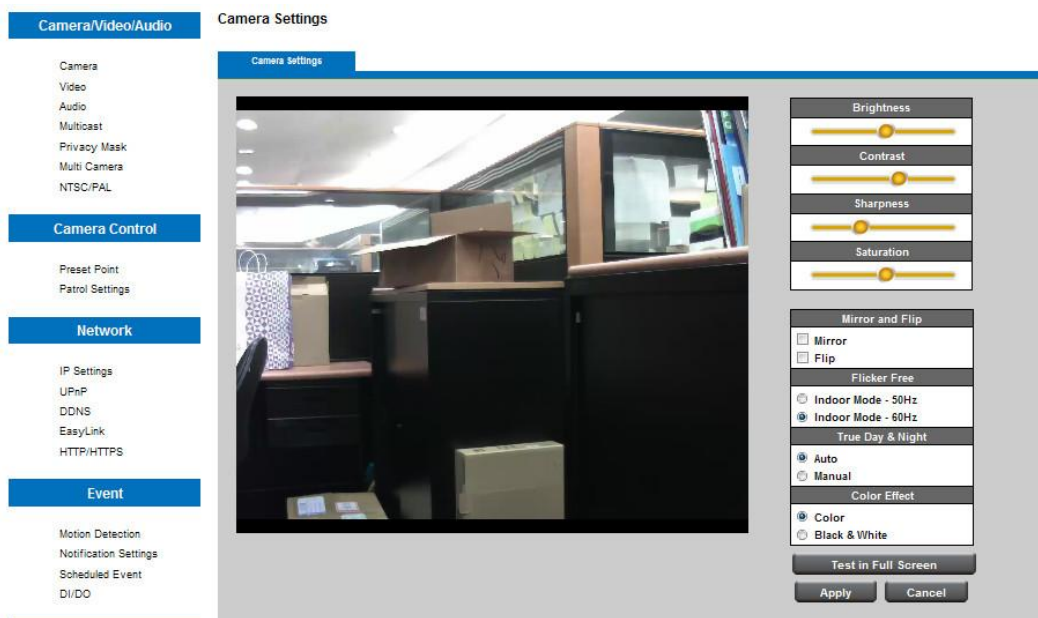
Camera/Video/Audio

Camera
Video
Audio
Multicast
Privacy Mask
Multi Camera
NTSC/PAL

Camera Control

Preset Point
Patrol Settings

Network

IP Settings
UPnP
DDNS
EasyLink
HTTP/HTTPS

Event

Motion Detection
Notification Settings
Scheduled Event
DI/DO

Camera Settings

Camera Settings

Brightness

Contrast

Sharpness

Saturation

Mirror and Flip
Mirror
Flip

Flicker Free
Indoor Mode - 50Hz
Indoor Mode - 60Hz

True Day & Night
Auto
Manual

Color Effect
Color
Black & White

Test in Full Screen

Apply
Cancel